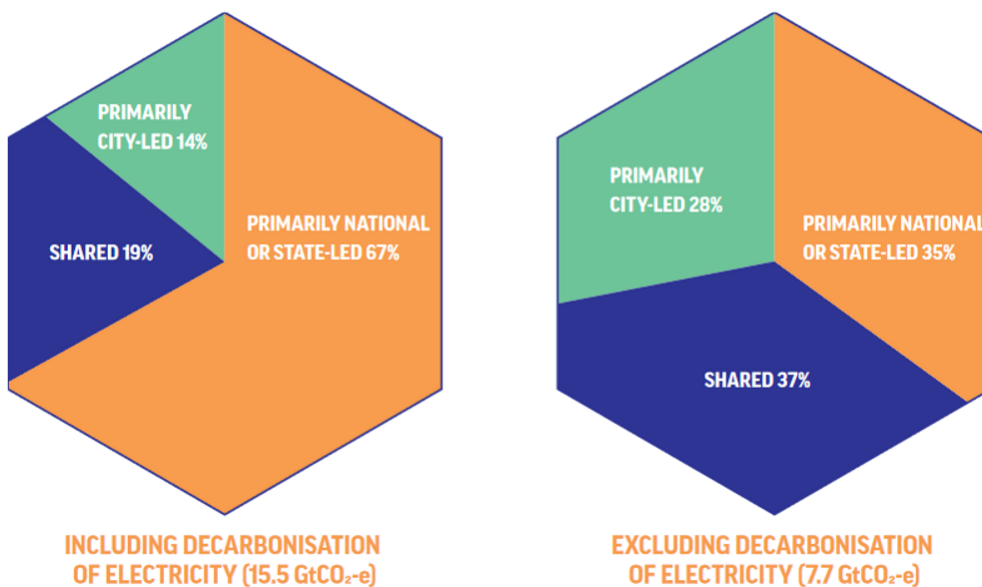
PRIMARILY CITY-LED 14%

SHARED 19%

PRIMARILY NATIONAL OR STATE-LED 67%

INCLUDING DECARBONISATION OF ELECTRICITY (15.5 $GtCO_2$-e)

PRIMARILY CITY-LED 28%

PRIMARILY NATIONAL OR STATE-LED 35%

SHARED 37%

EXCLUDING DECARBONISATION OF ELECTRICITY (7.7 $GtCO_2$-e)